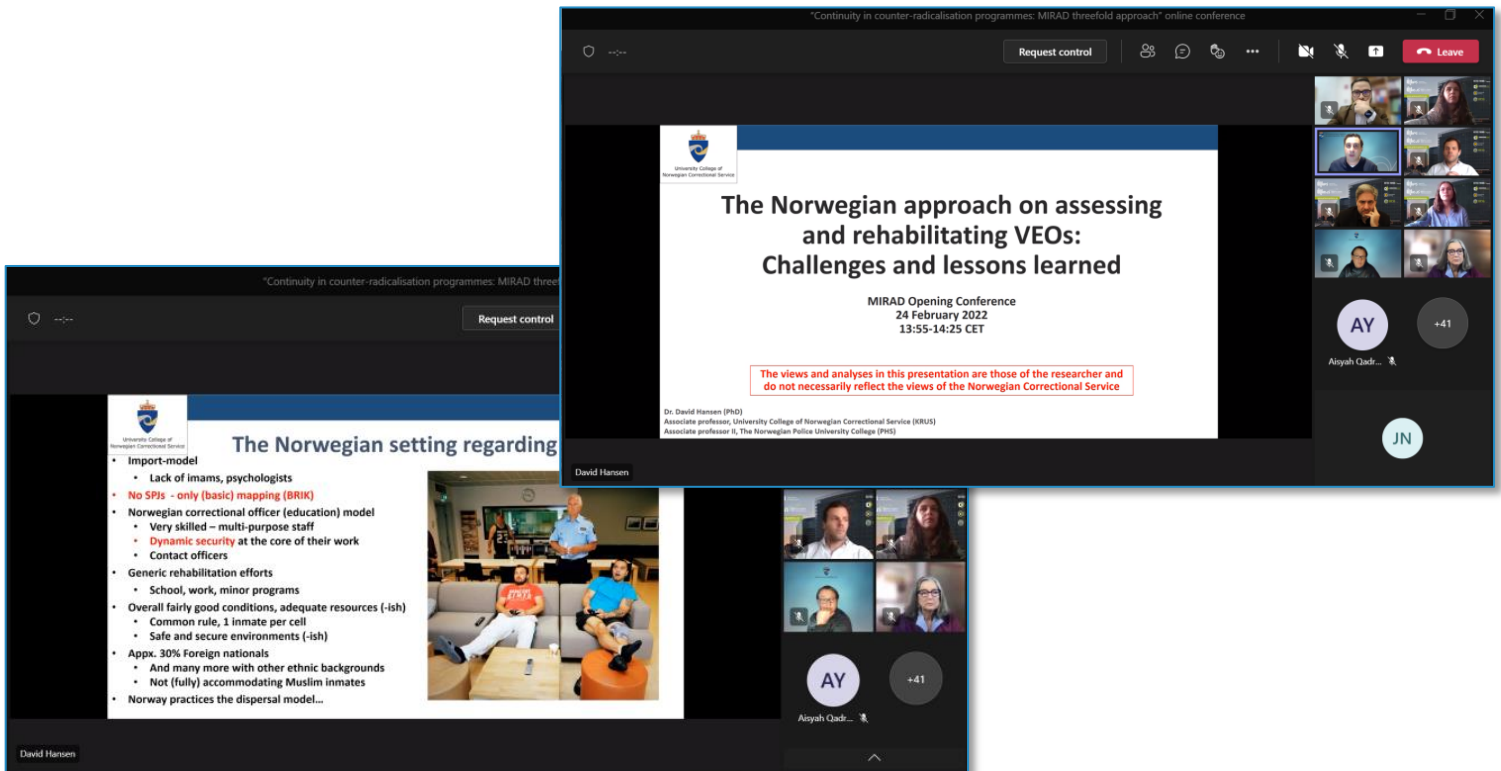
"Continuity in counter-radicalisation programmes: MIRAD threefold approach" online conference

--:--

Request control

Leave

University College of Norwegian Correctional Service

The Norwegian approach on assessing and rehabilitating VEOs: Challenges and lessons learned

MIRAD Opening Conference
24 February 2022
13:55-14:25 CET

The views and analyses in this presentation are those of the researcher and do not necessarily reflect the views of the Norwegian Correctional Service

Dr. David Hansen (PhD)
Associate professor, University College of Norwegian Correctional Service (KRUS)
Associate professor II, The Norwegian Police University College (PHS)

David Hansen

AY

+41

Aisyah Qadr...

JN

"Continuity in counter-radicalisation programmes: MIRAD threefo

--:--

Request control

University College of Norwegian Correctional Service

The Norwegian setting regarding

- Import-model
  - Lack of imams, psychologists
- No SPJs - only (basic) mapping (BRIK)
- Norwegian correctional officer (education) model
  - Very skilled – multi-purpose staff
  - Dynamic security at the core of their work
  - Contact officers
- Generic rehabilitation efforts
  - School, work, minor programs
- Overall fairly good conditions, adequate resources (-ish)
  - Common rule, 1 inmate per cell
  - Safe and secure environments (-ish)
- Appx. 30% Foreign nationals
  - And many more with other ethnic backgrounds
  - Not (fully) accommodating Muslim inmates
- Norway practices the dispersal model...

AY

+41

Aisyah Qadr...

David Hansen